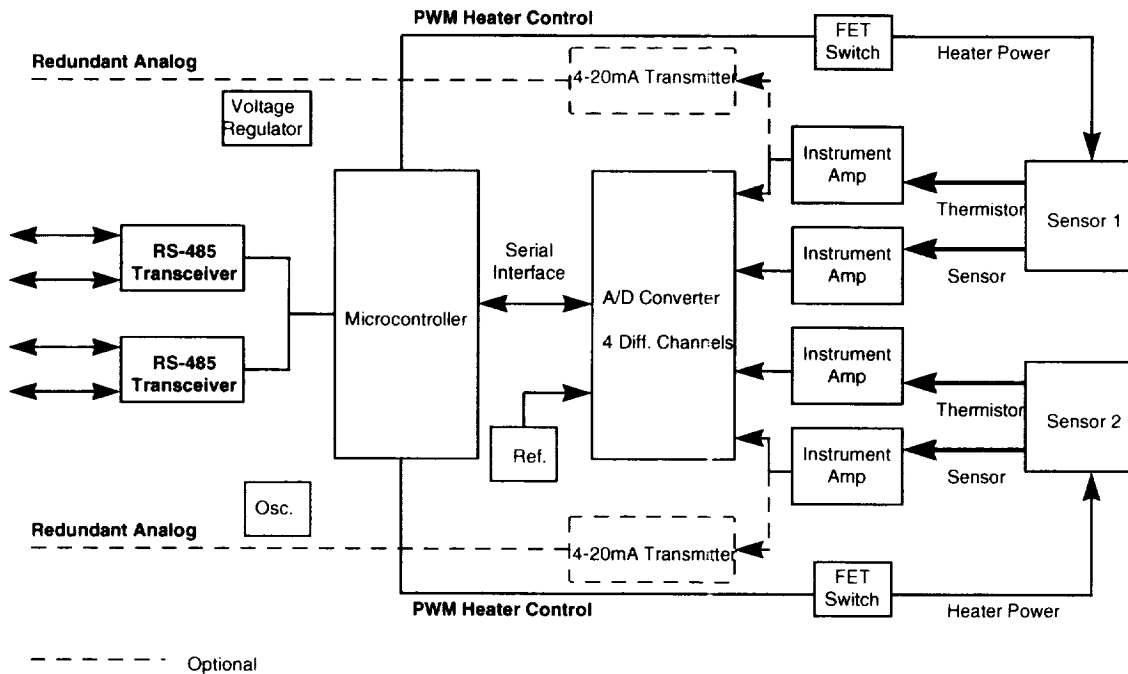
PWM Heater Control
FET Switch
Heater Power
Redundant Analog
4-20mA Transmitter
Voltage Regulator
Instrument Amp
Thermistor
Sensor 1
RS-485 Transceiver
Serial Interface
Instrument Amp
Sensor
A/D Converter
4 Diff. Channels
Microcontroller
RS-485 Transceiver
Instrument Amp
Thermistor
Sensor 2
Ref.
Instrument Amp
Sensor
Osc.
Redundant Analog
4-20mA Transmitter
FET Switch
PWM Heater Control
Heater Power
Optional